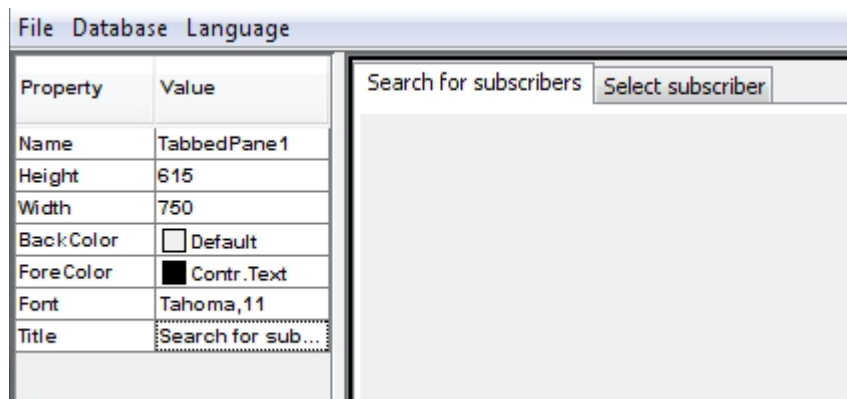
File Database Language

| Property | Value |
|---|---|
| Name | TabbedPane1 |
| Height | 615 |
| Width | 750 |
| BackColor | Default |
| ForeColor | Contr.Text |
| Font | Tahoma,11 |
| Title | Search for sub... |

Search for subscribers | Select subscriber